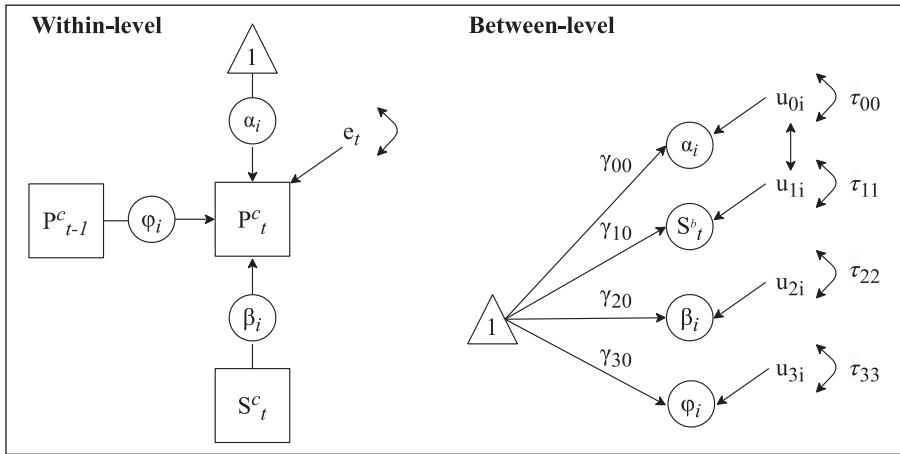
Within-level

1

$\alpha_i$

$e_t$

$P^c_{t-1}$

$\varphi_i$

$P^c_t$

$\beta_i$

$S^c_t$

Between-level

$u_{0i}$

$\tau_{00}$

$\gamma_{00}$

$\alpha_i$

$u_{1i}$

$\tau_{11}$

$\gamma_{10}$

$S^b_t$

$\gamma_{20}$

$u_{2i}$

$\tau_{22}$

1

$\beta_i$

$\gamma_{30}$

$u_{3i}$

$\tau_{33}$

$\varphi_i$